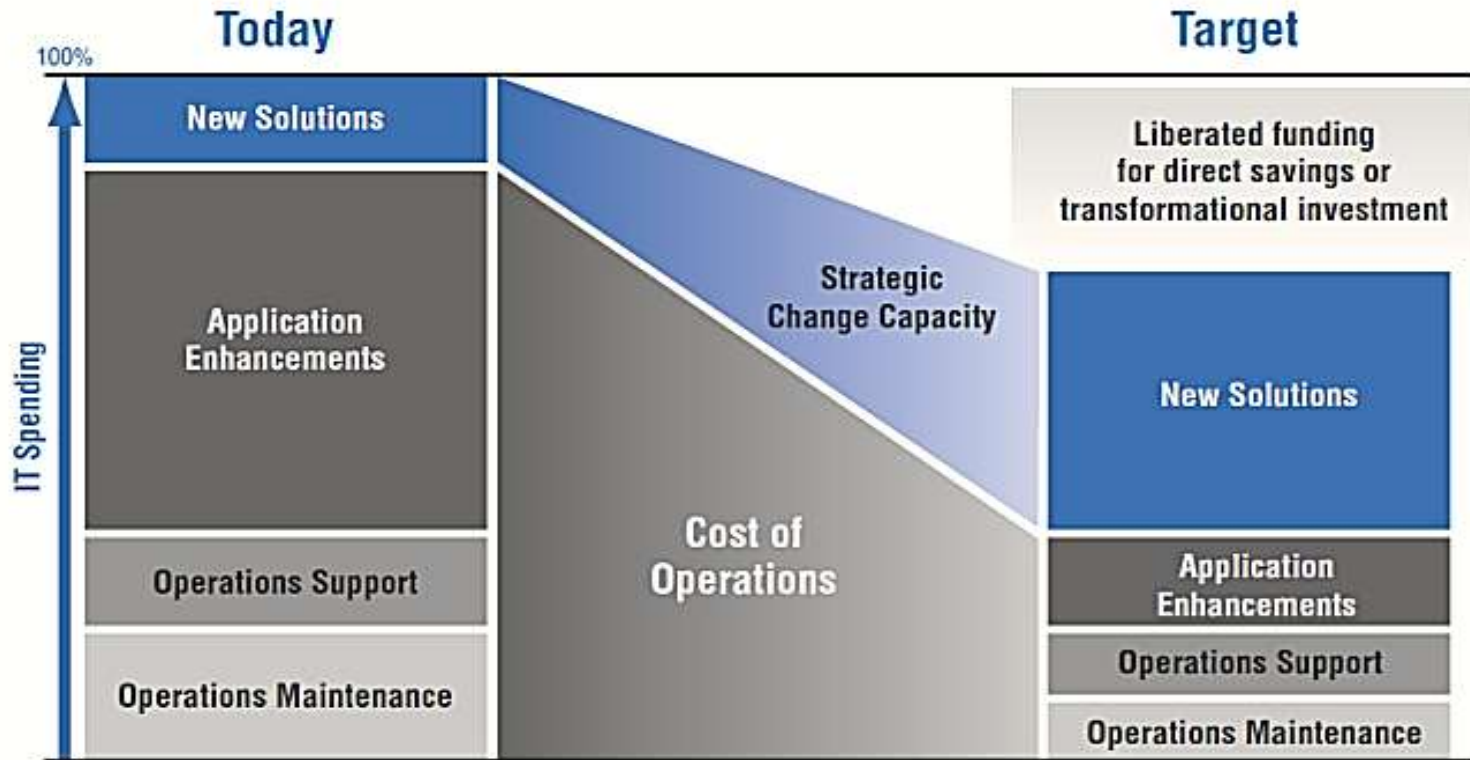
Today

Target

100%

IT Spending

New Solutions

Application Enhancements

Operations Support

Operations Maintenance

Strategic Change Capacity

Cost of Operations

Liberated funding for direct savings or transformational investment

New Solutions

Application Enhancements

Operations Support

Operations Maintenance